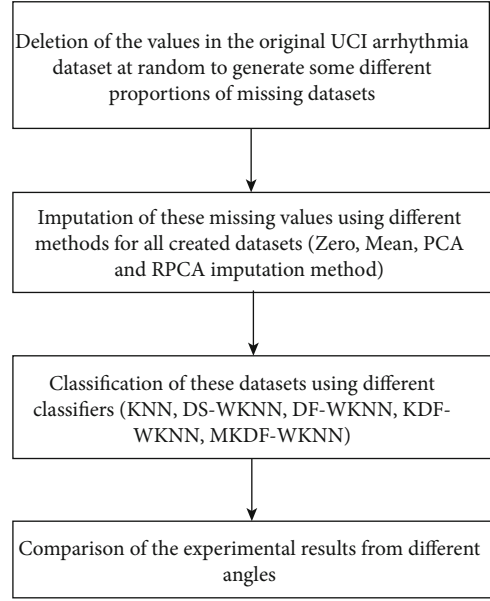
Deletion of the values in the original UCI arrhythmia dataset at random to generate some different proportions of missing datasets

Imputation of these missing values using different methods for all created datasets (Zero, Mean, PCA and RPCA imputation method)

Classification of these datasets using different classifiers (KNN, DS-WKNN, DF-WKNN, KDF-WKNN, MKDF-WKNN)

Comparison of the experimental results from different angles